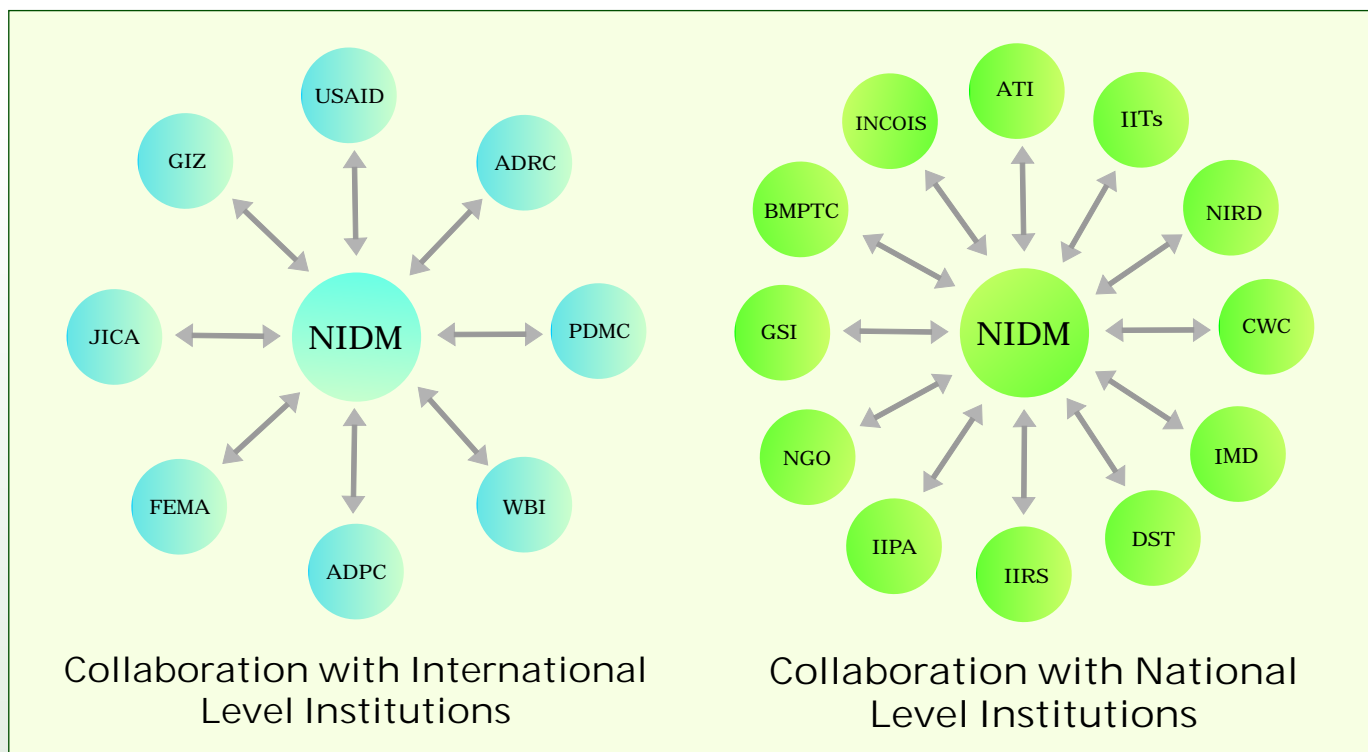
USAID

GIZ

ADRC

JICA

NIDM

PDMC

FEMA

WBI

ADPC

Collaboration with International Level Institutions

ATI

INCOIS

IITs

BMPTC

NIRD

GSI

NIDM

CWC

NGO

IMD

IIPA

DST

IIRS

Collaboration with National Level Institutions